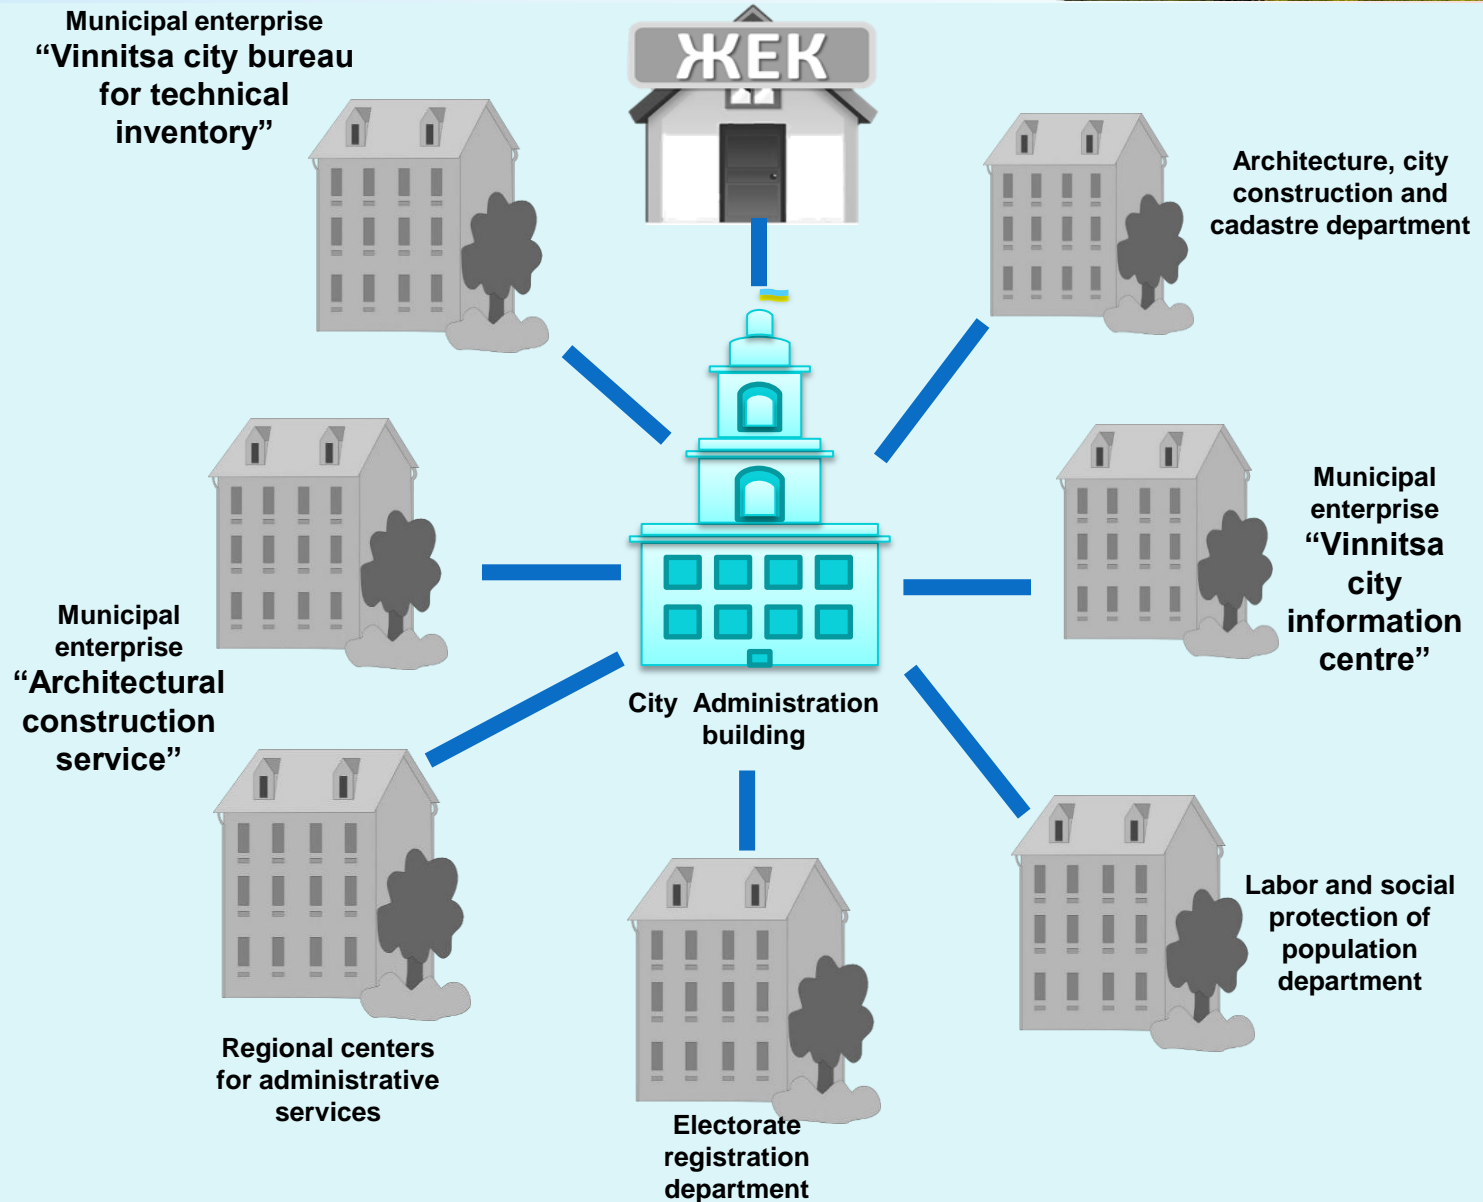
Municipal enterprise “Vinnitsa city bureau for technical inventory”

ЖЕК

Architecture, city construction and cadastre department

Municipal enterprise “Vinnitsa city information centre”

Municipal enterprise “Architectural construction service”

City Administration building

Labor and social protection of population department

Regional centers for administrative services

Electorate registration department